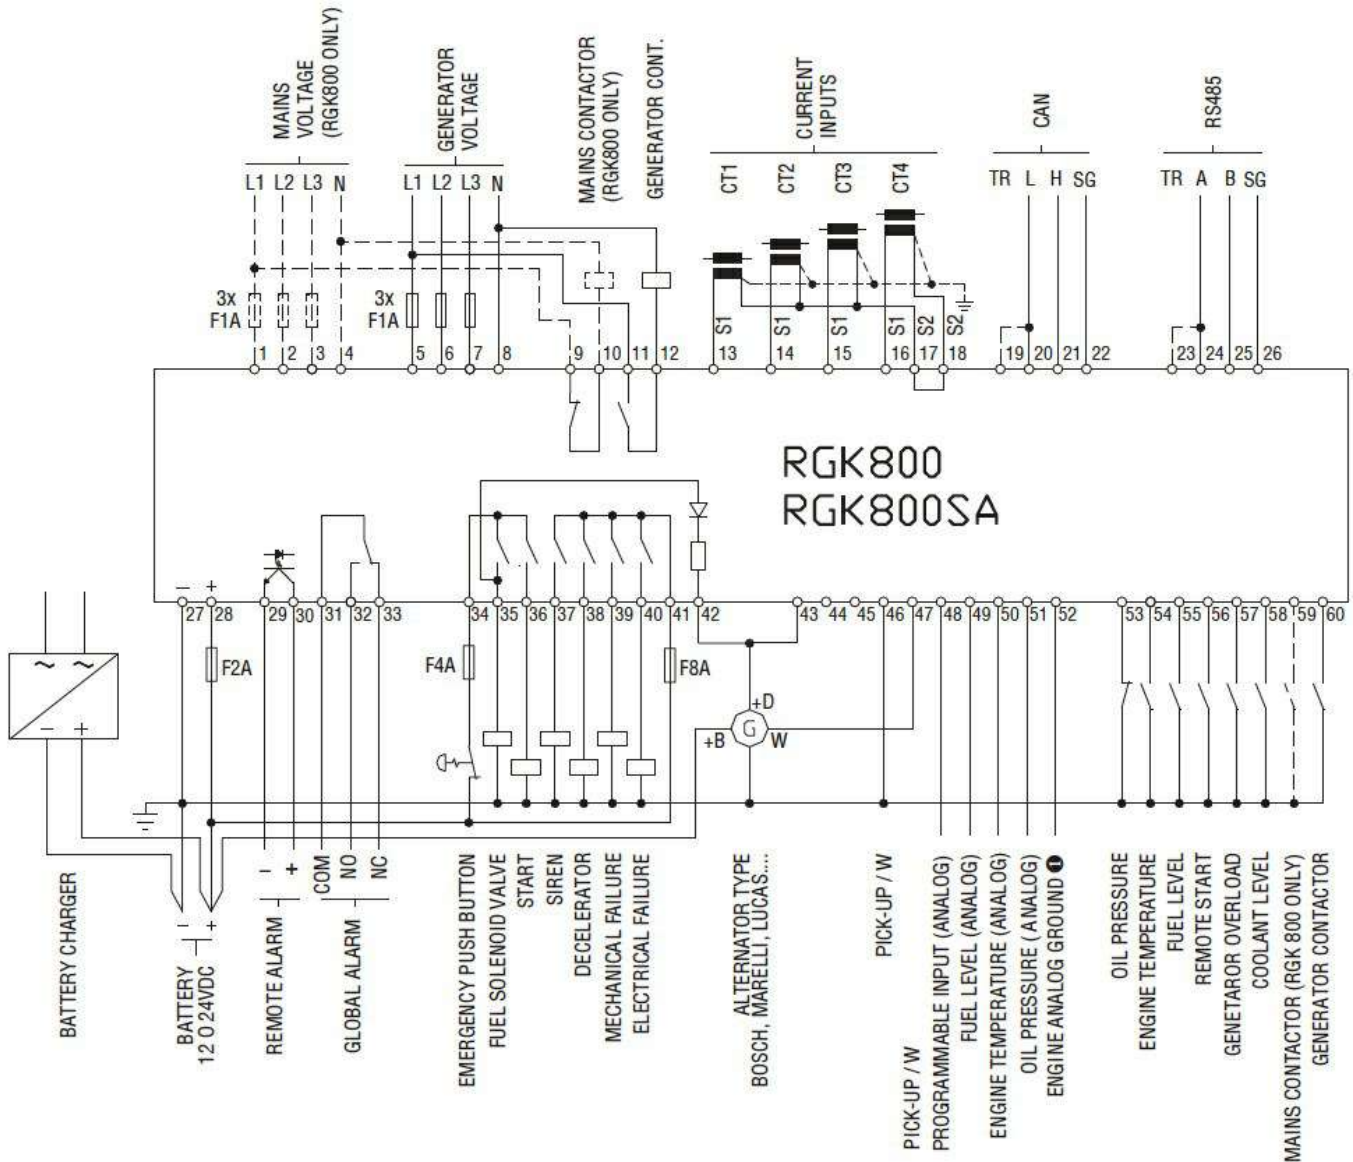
MAINS VOLTAGE (RGK800 ONLY)

GENERATOR VOLTAGE

MAINS CONTACTOR (RGK800 ONLY)

GENERATOR CONT.

CURRENT INPUTS

CAN

RS485

L1 L2 L3 N

L1 L2 L3 N

CT1 CT2 CT3 CT4

TR L H SG

TR A B SG

3x F1A

3x F1A

S1 S1 S1 S1 S2 S2

1 2 3 4 5 6 7 8 9 10 11 12 13 14 15 16 17 18 19 20 21 22 23 24 25 26

RGK800
RGK800SA

- +

27 28 29 30 31 32 33 34 35 36 37 38 39 40 41 42 43 44 45 46 47 48 49 50 51 52 53 54 55 56 57 58 59 60

F2A

F4A

F8A

+D

G

+B

W

- +

- +

COM NO NC

BATTERY CHARGER

BATTERY 12 O 24VDC

REMOTE ALARM

GLOBAL ALARM

EMERGENCY PUSH BUTTON

FUEL SOLENOID VALVE

START

SIREN

DECELERATOR

MECHANICAL FAILURE

ELECTRICAL FAILURE

ALTERNATOR TYPE BOSCH, MARELLI, LUCAS....

PICK-UP / W

PICK-UP / W

PROGRAMMABLE INPUT (ANALOG)

FUEL LEVEL (ANALOG)

ENGINE TEMPERATURE (ANALOG)

OIL PRESSURE ( ANALOG)

ENGINE ANALOG GROUND

OIL PRESSURE

ENGINE TEMPERATURE

FUEL LEVEL

REMOTE START

GENETAROR OVERLOAD

COOLANT LEVEL

MAINS CONTACTOR (RGK 800 ONLY)

GENERATOR CONTACTOR